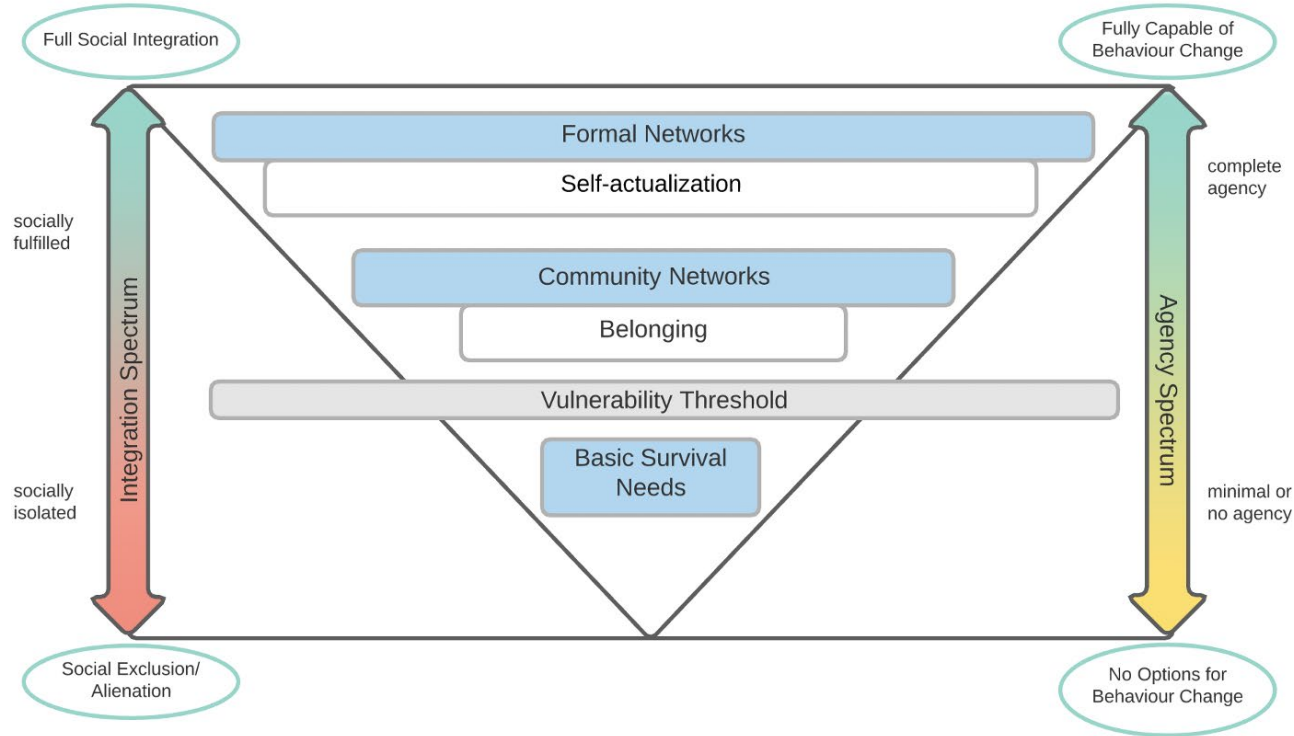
Full Social Integration

Fully Capable of Behaviour Change

Formal Networks

Self-actualization

Community Networks

Belonging

Vulnerability Threshold

Basic Survival Needs

socially fulfilled

socially isolated

Integration Spectrum

complete agency

minimal or no agency

Agency Spectrum

Social Exclusion/ Alienation

No Options for Behaviour Change